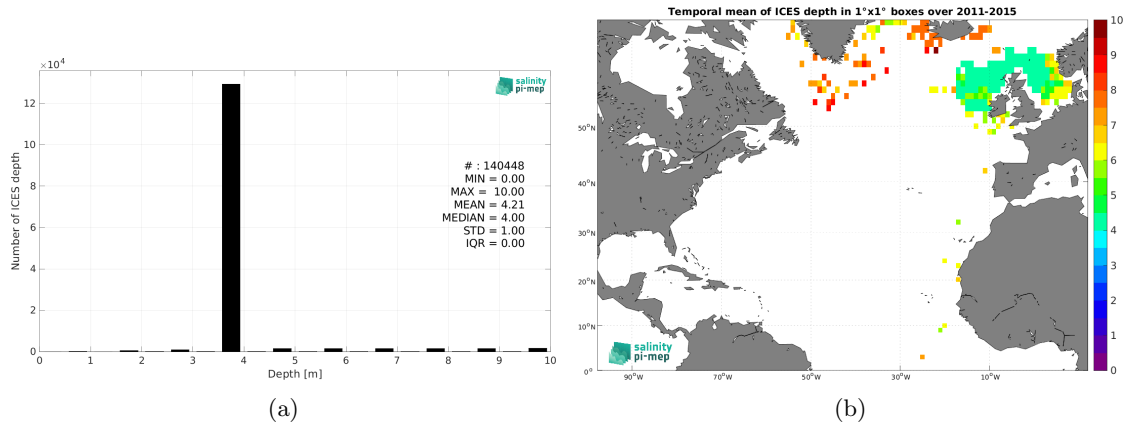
$\times10^4$

salinity pi-mep

# : 140448
MIN = 0.00
MAX = 10.00
MEAN = 4.21
MEDIAN = 4.00
STD = 1.00
IQR = 0.00

Number of ICES depth

12
10
8
6
4
2
0

0 1 2 3 4 5 6 7 8 9 10
Depth [m]

(a)

Temporal mean of ICES depth in 1°x1° boxes over 2011-2015

50°N
40°N
30°N
20°N
10°N
0°

90°W 70°W 50°W 30°W 10°W

salinity pi-mep

10
9
8
7
6
5
4
3
2
1
0

(b)